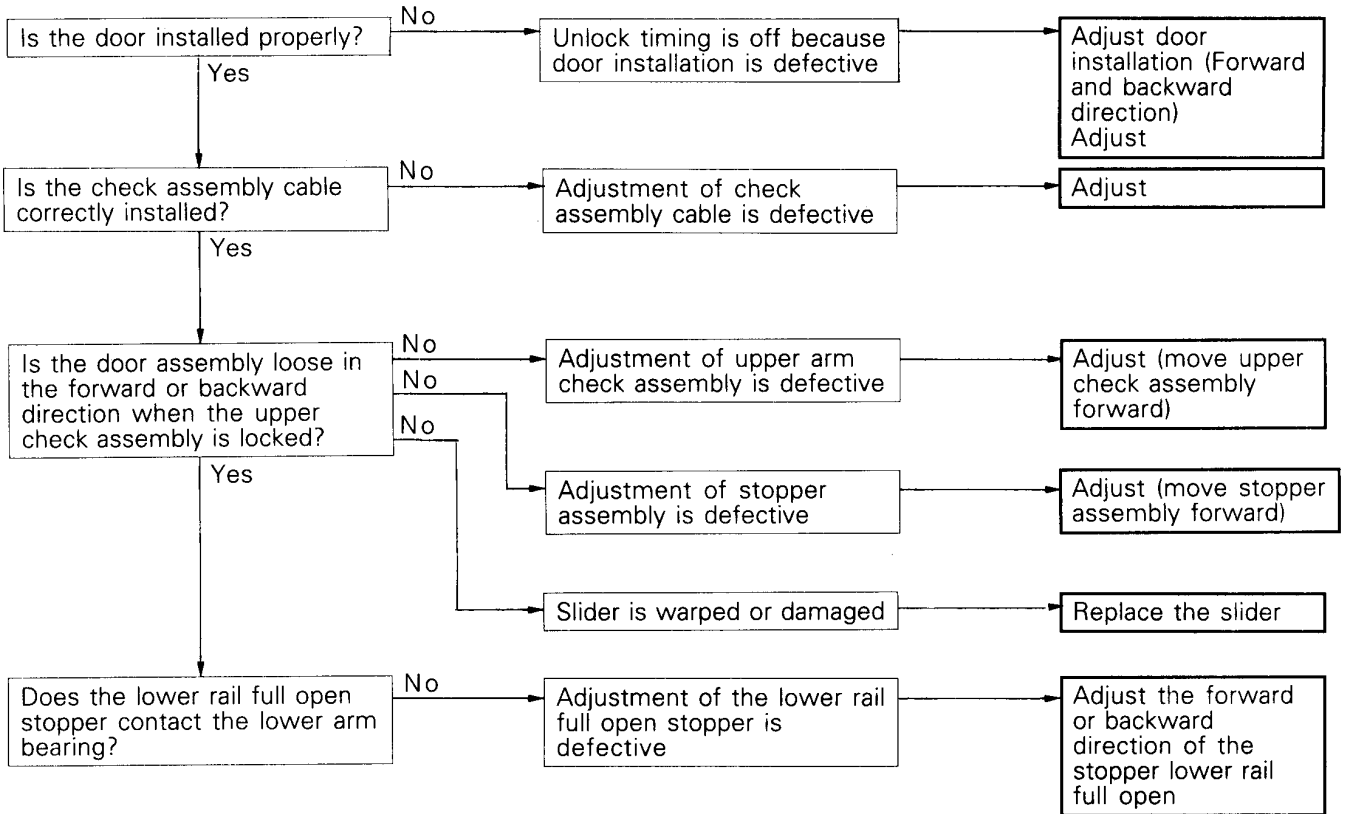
Is the door installed properly?

No

Unlock timing is off because door installation is defective

Adjust door installation (Forward and backward direction)
Adjust

Yes

Is the check assembly cable correctly installed?

No

Adjustment of check assembly cable is defective

Adjust

Yes

Is the door assembly loose in the forward or backward direction when the upper check assembly is locked?

No

Adjustment of upper arm check assembly is defective

Adjust (move upper check assembly forward)

No

Adjustment of stopper assembly is defective

Adjust (move stopper assembly forward)

No

Slider is warped or damaged

Replace the slider

Yes

Does the lower rail full open stopper contact the lower arm bearing?

No

Adjustment of the lower rail full open stopper is defective

Adjust the forward or backward direction of the stopper lower rail full open